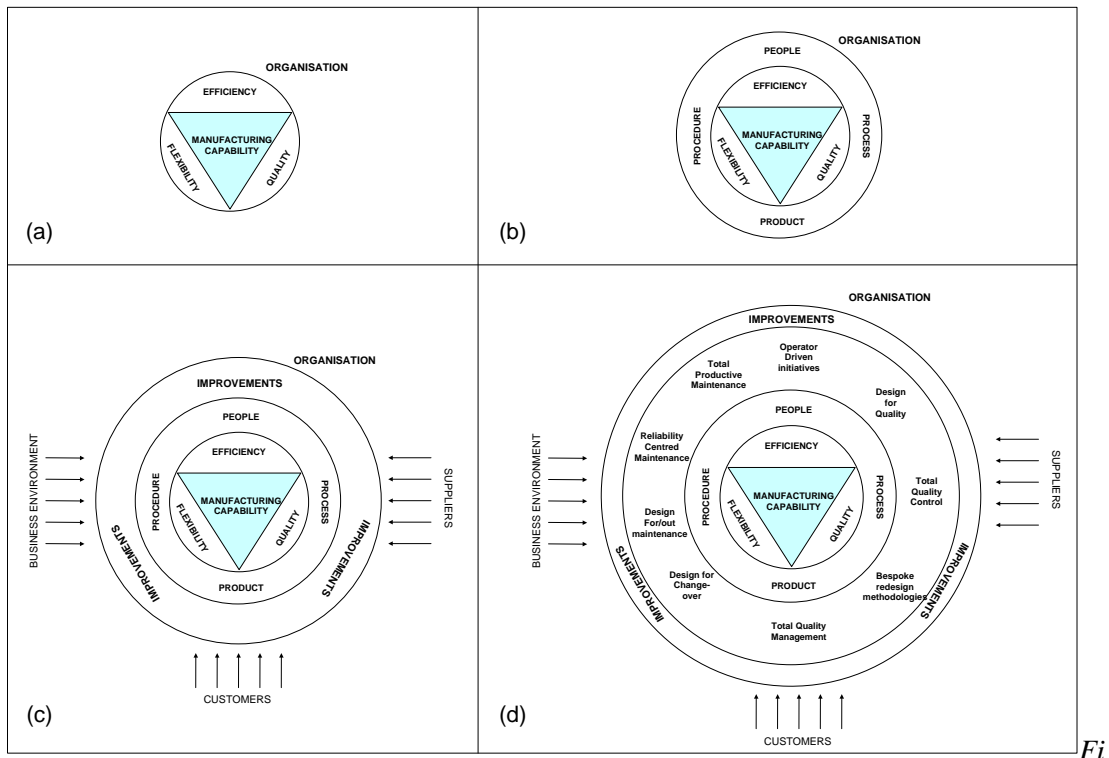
ORGANISATION

EFFICIENCY

MANUFACTURING CAPABILITY

FLEXIBILITY

QUALITY

(a)

ORGANISATION

PEOPLE

EFFICIENCY

PROCEDURE

MANUFACTURING CAPABILITY

PROCESS

FLEXIBILITY

QUALITY

PRODUCT

(b)

ORGANISATION

IMPROVEMENTS

PEOPLE

EFFICIENCY

BUSINESS ENVIRONMENT

PROCEDURE

MANUFACTURING CAPABILITY

PROCESS

SUPPLIERS

FLEXIBILITY

QUALITY

IMPROVEMENTS

IMPROVEMENTS

PRODUCT

CUSTOMERS

(c)

ORGANISATION

IMPROVEMENTS

Operator Driven initiatives

Total Productive Maintenance

Design for Quality

PEOPLE

Reliability Centred Maintenance

EFFICIENCY

BUSINESS ENVIRONMENT

PROCEDURE

MANUFACTURING CAPABILITY

PROCESS

Total Quality Control

SUPPLIERS

Design For/out maintenance

FLEXIBILITY

QUALITY

IMPROVEMENTS

IMPROVEMENTS

Design for Change-over

PRODUCT

Bespoke redesign methodologies

Total Quality Management

CUSTOMERS

(d)

Fi